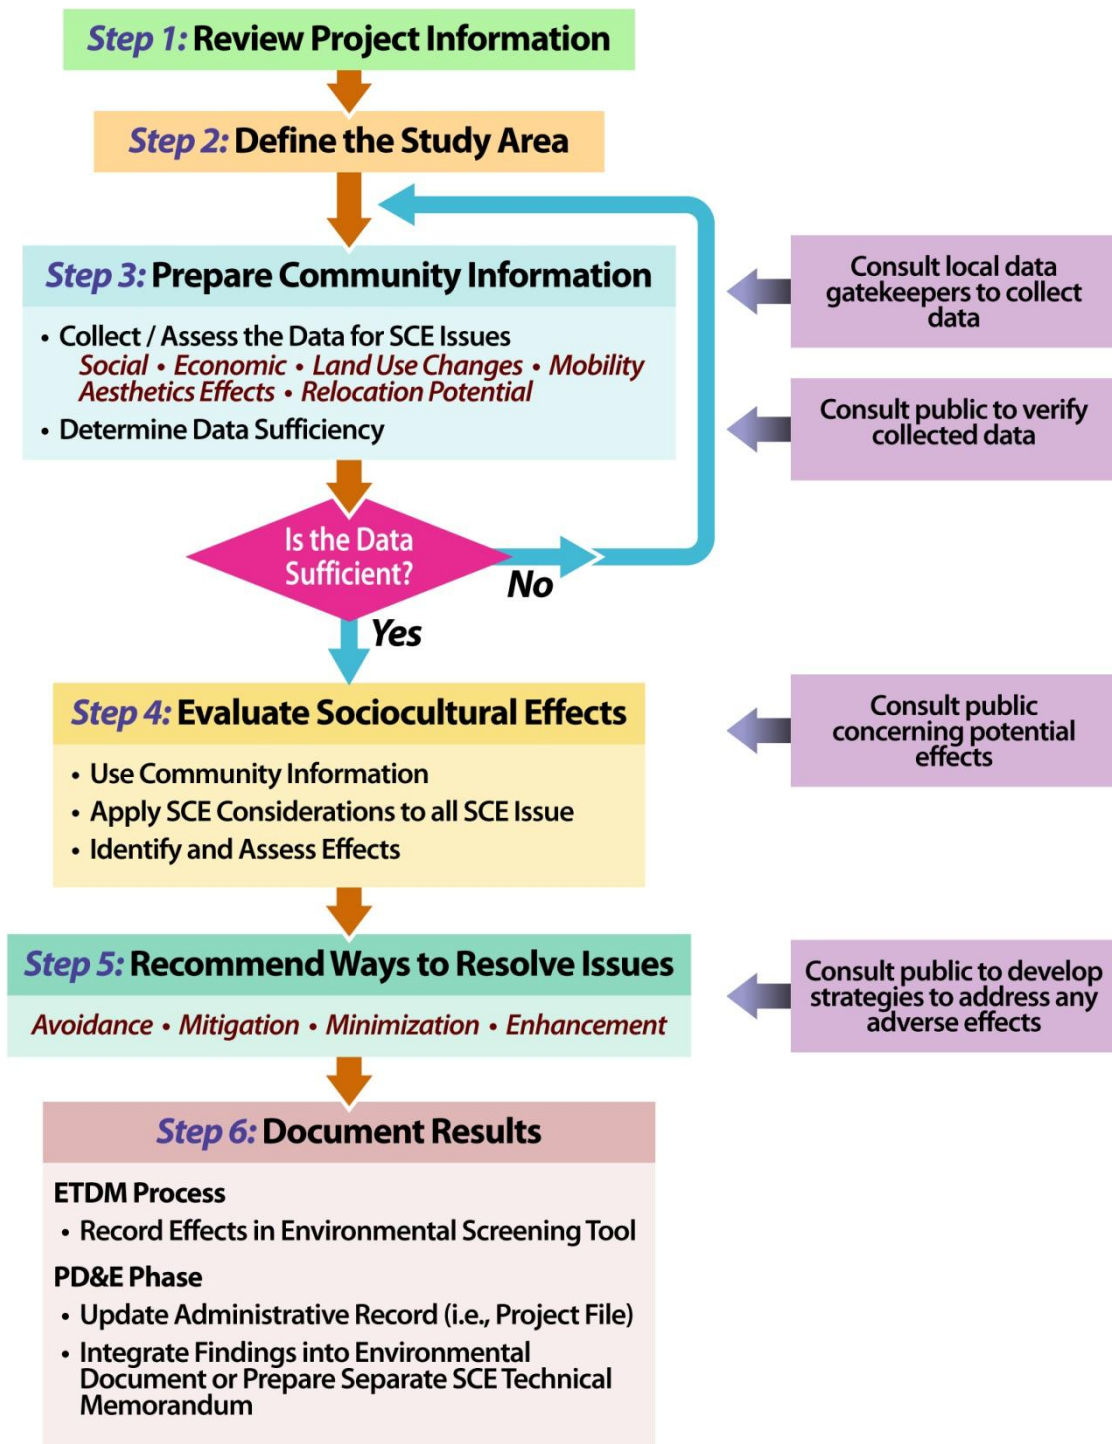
Step 1: Review Project Information

Step 2: Define the Study Area

Step 3: Prepare Community Information

• Collect / Assess the Data for SCE Issues
Social • Economic • Land Use Changes • Mobility
Aesthetics Effects • Relocation Potential
• Determine Data Sufficiency

Consult local data gatekeepers to collect data

Consult public to verify collected data

Is the Data Sufficient?

No

Yes

Step 4: Evaluate Sociocultural Effects

• Use Community Information
• Apply SCE Considerations to all SCE Issue
• Identify and Assess Effects

Consult public concerning potential effects

Step 5: Recommend Ways to Resolve Issues

Avoidance • Mitigation • Minimization • Enhancement

Consult public to develop strategies to address any adverse effects

Step 6: Document Results

ETDM Process
• Record Effects in Environmental Screening Tool

PD&E Phase
• Update Administrative Record (i.e., Project File)
• Integrate Findings into Environmental Document or Prepare Separate SCE Technical Memorandum